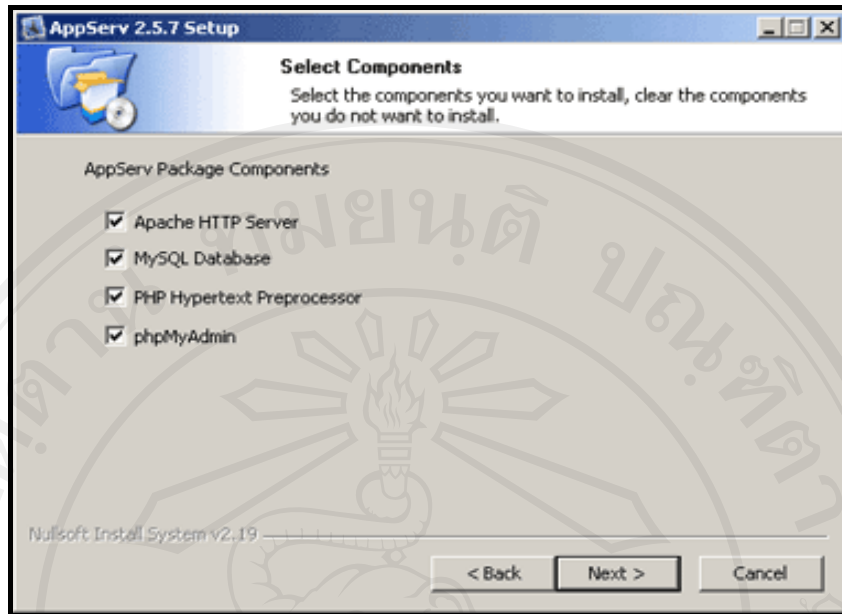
AppServ 2.5.7 Setup

Select Components

Select the components you want to install, clear the components you do not want to install.

AppServ Package Components

☑ Apache HTTP Server

☑ MySQL Database

☑ PHP Hypertext Preprocessor

☑ phpMyAdmin

Nullsoft Install System v2.19

< Back

Next >

Cancel